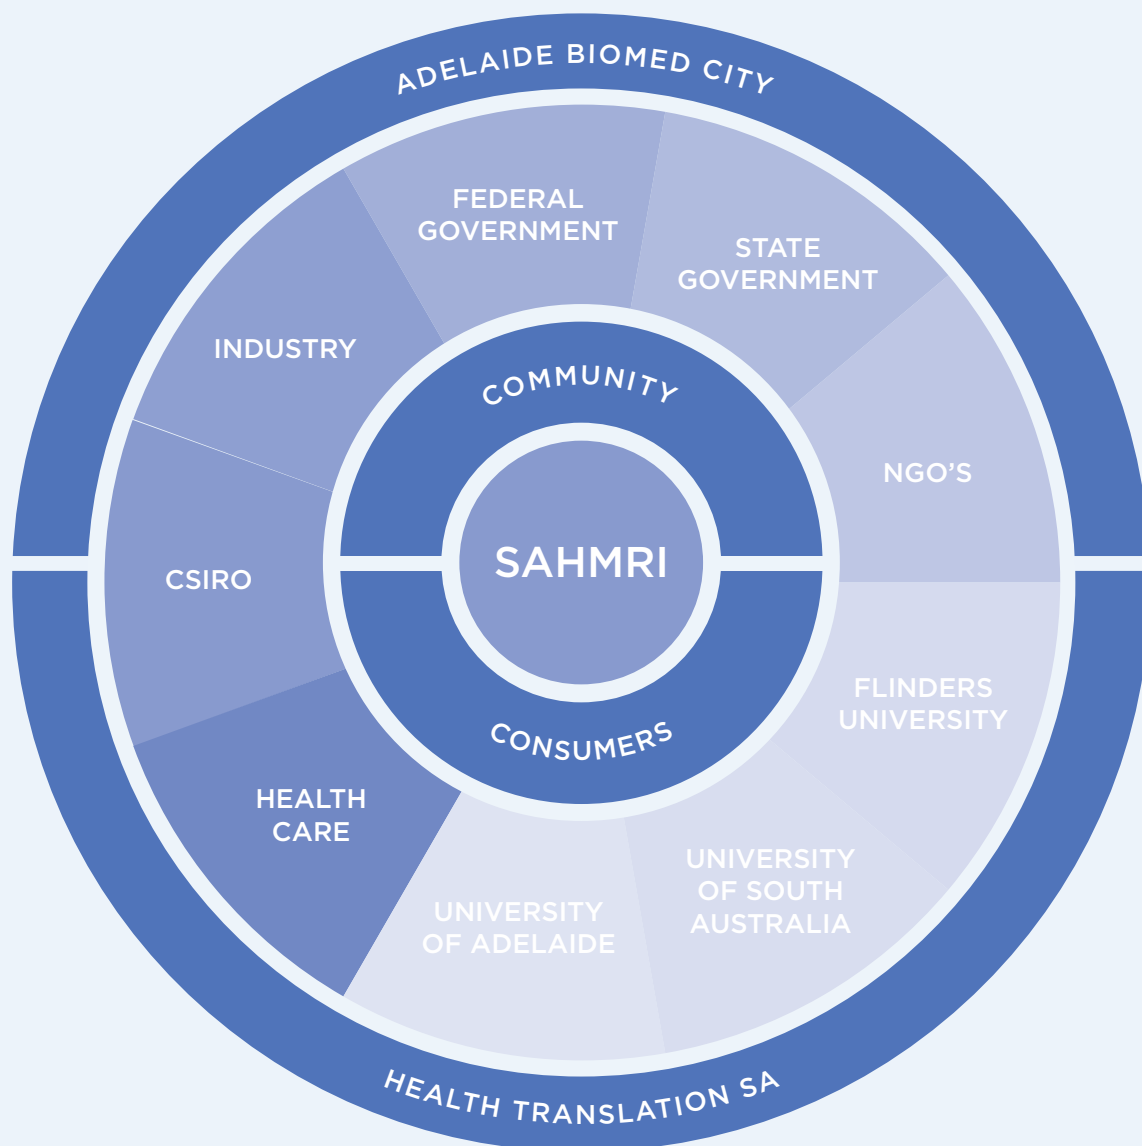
ADELAIDE BIOMED CITY

FEDERAL GOVERNMENT

STATE GOVERNMENT

INDUSTRY

NGO'S

CSIRO

FLINDERS UNIVERSITY

HEALTH CARE

UNIVERSITY OF SOUTH AUSTRALIA

UNIVERSITY OF ADELAIDE

COMMUNITY

SAHMRI

CONSUMERS

HEALTH TRANSLATION SA